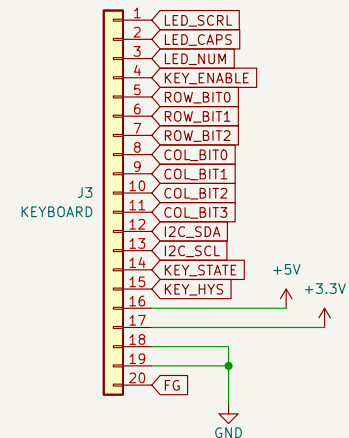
J3
KEYBOARD

1 LED_SCRL
2 LED_CAPS
3 LED_NUM
4 KEY_ENABLE
5 ROW_BIT0
6 ROW_BIT1
7 ROW_BIT2
8 COL_BIT0
9 COL_BIT1
10 COL_BIT2
11 COL_BIT3
12 I2C_SDA
13 I2C_SCL
14 KEY_STATE
15 KEY_HYS
16
17
18
19
20 FG

+5V
+3.3V
GND